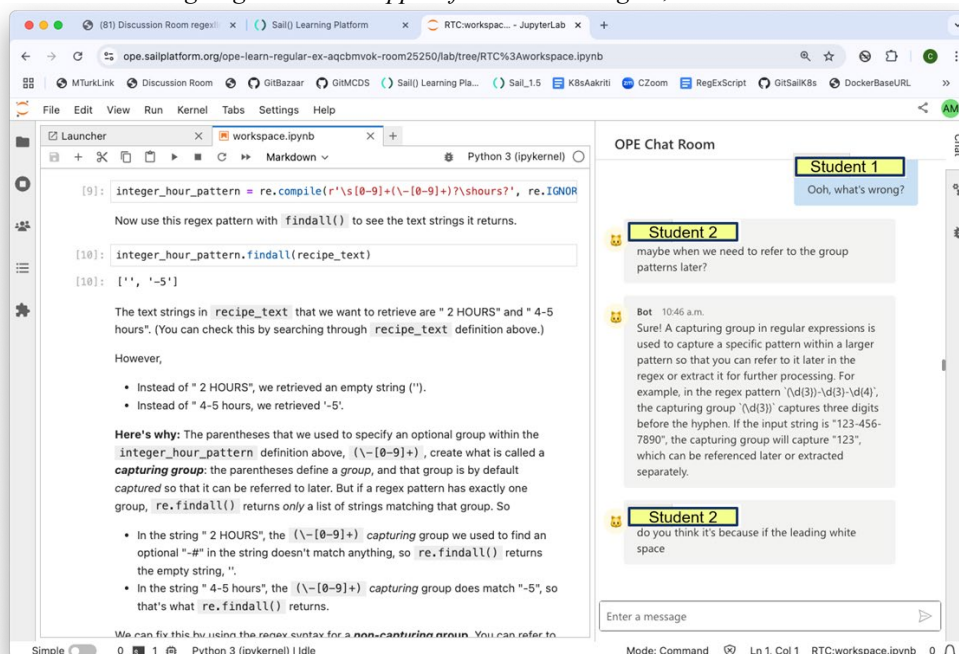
(81) Discussion Room regex | Sail() Learning Platform | RTC:workspac... - JupyterLab | +

ope.sailplatform.org/ope-learn-regular-ex-aqcbmvok-room25250/lab/tree/RTC%3Aworkspace.ipynb

MTurkLink | Discussion Room | GitBazaar | GitMCDS | Sail() Learning Pla... | Sail_1.5 | K8sAakriti | CZoom | RegExScript | GitSailK8s | DockerBaseURL

File Edit View Run Kernel Tabs Settings Help

Launcher | workspace.ipynb | +

Markdown | Python 3 (ipykernel)

[9]: integer_hour_pattern = re.compile(r'\s[0-9]+(\-[0-9]+)?\shours?', re.IGNOR

Now use this regex pattern with findall() to see the text strings it returns.

[10]: integer_hour_pattern.findall(recipe_text)

[10]: ['', '-5']

The text strings in recipe_text that we want to retrieve are " 2 HOURS" and " 4-5 hours". (You can check this by searching through recipe_text definition above.)

However,

- Instead of " 2 HOURS", we retrieved an empty string ('').
- Instead of " 4-5 hours, we retrieved '-5'.

**Here's why:** The parentheses that we used to specify an optional group within the integer_hour_pattern definition above, (\-[0-9]+) , create what is called a ***capturing group***: the parentheses define a *group*, and that group is by default *captured* so that it can be referred to later. But if a regex pattern has exactly one group, re.findall() returns *only* a list of strings matching that group. So

- In the string " 2 HOURS", the (\-[0-9]+) *capturing* group we used to find an optional "-#" in the string doesn't match anything, so re.findall() returns the empty string, ''.
- In the string " 4-5 hours", the (\-[0-9]+) *capturing* group does match "-5", so that's what re.findall() returns.

We can fix this by using the regex syntax for a *non-capturing group*. You can refer to

OPE Chat Room

Student 1
Ooh, what's wrong?

Student 2
maybe when we need to refer to the group patterns later?

Bot 10:46 a.m.
Sure! A capturing group in regular expressions is used to capture a specific pattern within a larger pattern so that you can refer to it later in the regex or extract it for further processing. For example, in the regex pattern `(\d{3})-\d{3}-\d{4}`, the capturing group `(\d{3})` captures three digits before the hyphen. If the input string is "123-456-7890", the capturing group will capture "123", which can be referenced later or extracted separately.

Student 2
do you think it's because if the leading white space

Enter a message

Simple 0 1 Python 3 (ipykernel) | Idle    Mode: Command   Ln 1, Col 1   RTC:workspace.ipynb 0